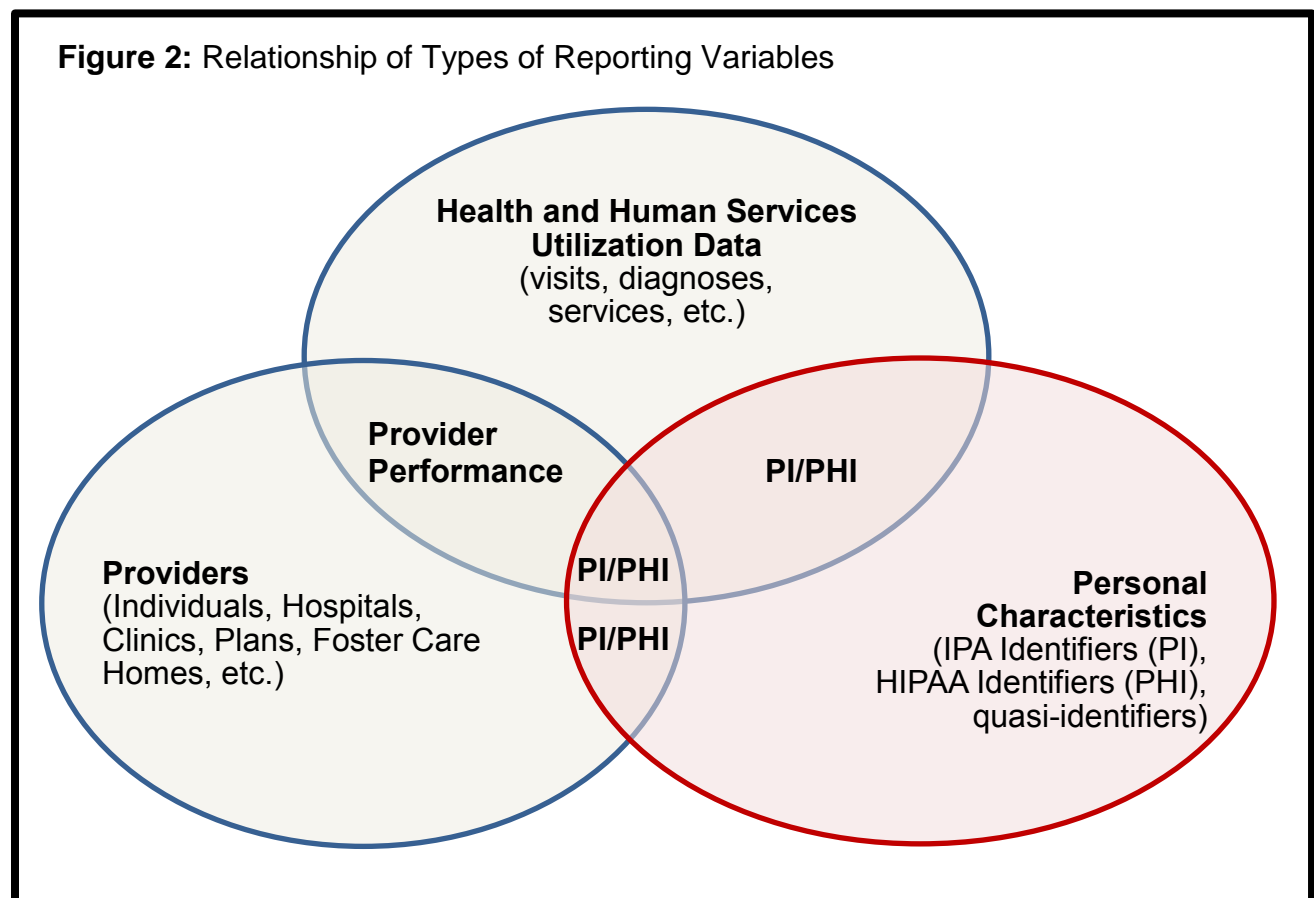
**Figure 2:** Relationship of Types of Reporting Variables

**Health and Human Services Utilization Data**
(visits, diagnoses, services, etc.)

**Provider Performance**

**PI/PHI**

**Providers**
(Individuals, Hospitals, Clinics, Plans, Foster Care Homes, etc.)

**PI/PHI**

**PI/PHI**

**Personal Characteristics**
(IPA Identifiers (PI), HIPAA Identifiers (PHI), quasi-identifiers)